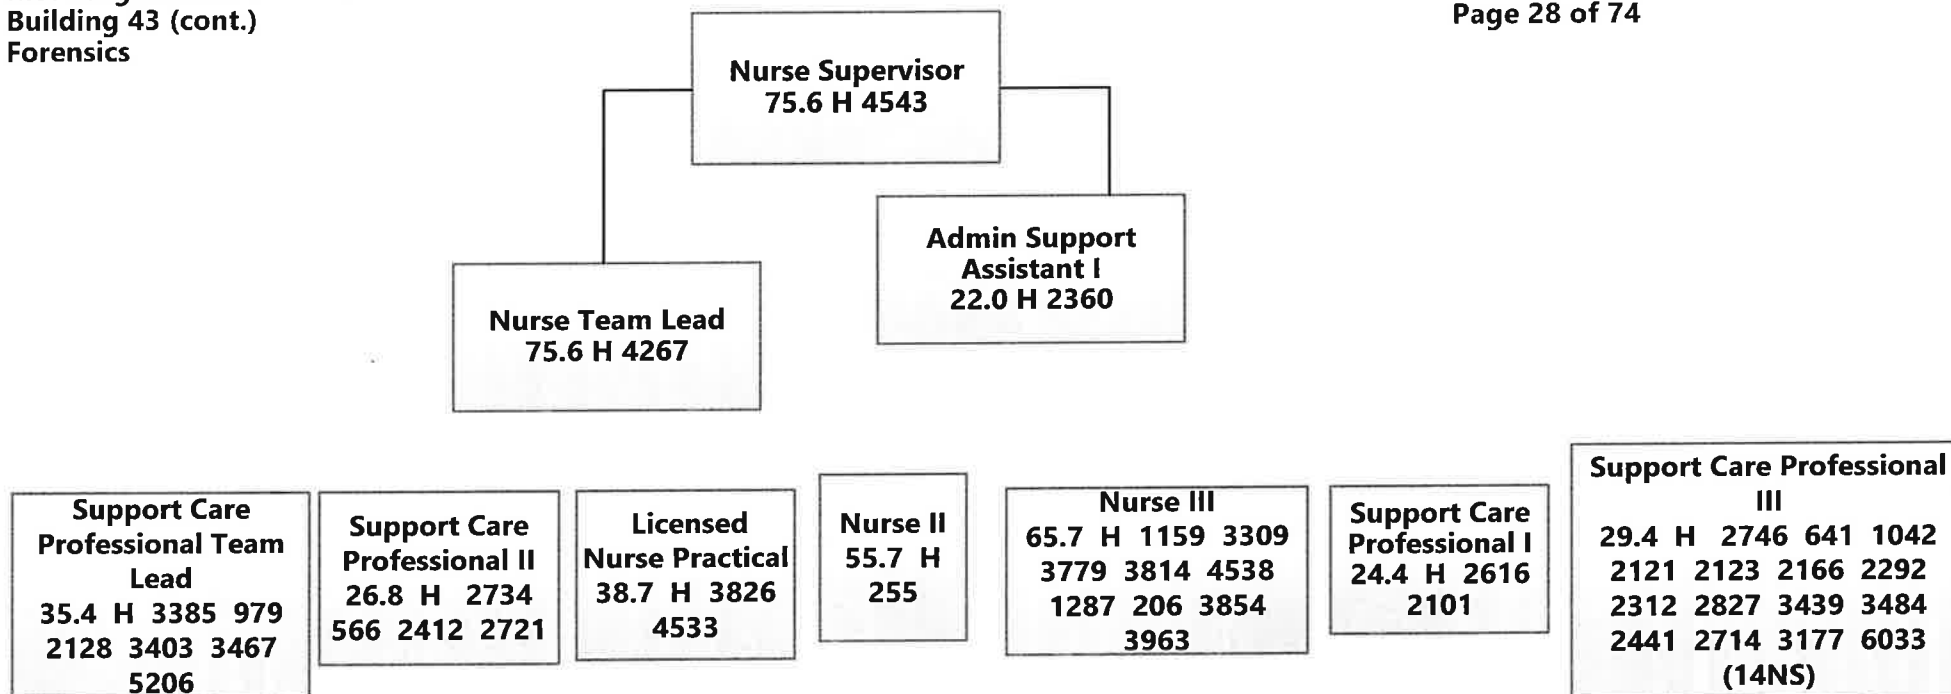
Building 43 (cont.)
Forensics

Page 28 of 74

Nurse Supervisor
75.6 H 4543

Nurse Team Lead
75.6 H 4267

Admin Support Assistant I
22.0 H 2360

Support Care Professional Team Lead
35.4 H 3385 979 2128 3403 3467 5206

Support Care Professional II
26.8 H 2734 566 2412 2721

Licensed Nurse Practical
38.7 H 3826 4533

Nurse II
55.7 H 255

Nurse III
65.7 H 1159 3309 3779 3814 4538 1287 206 3854 3963

Support Care Professional I
24.4 H 2616 2101

Support Care Professional III
29.4 H 2746 641 1042 2121 2123 2166 2292 2312 2827 3439 3484 2441 2714 3177 6033 (14NS)